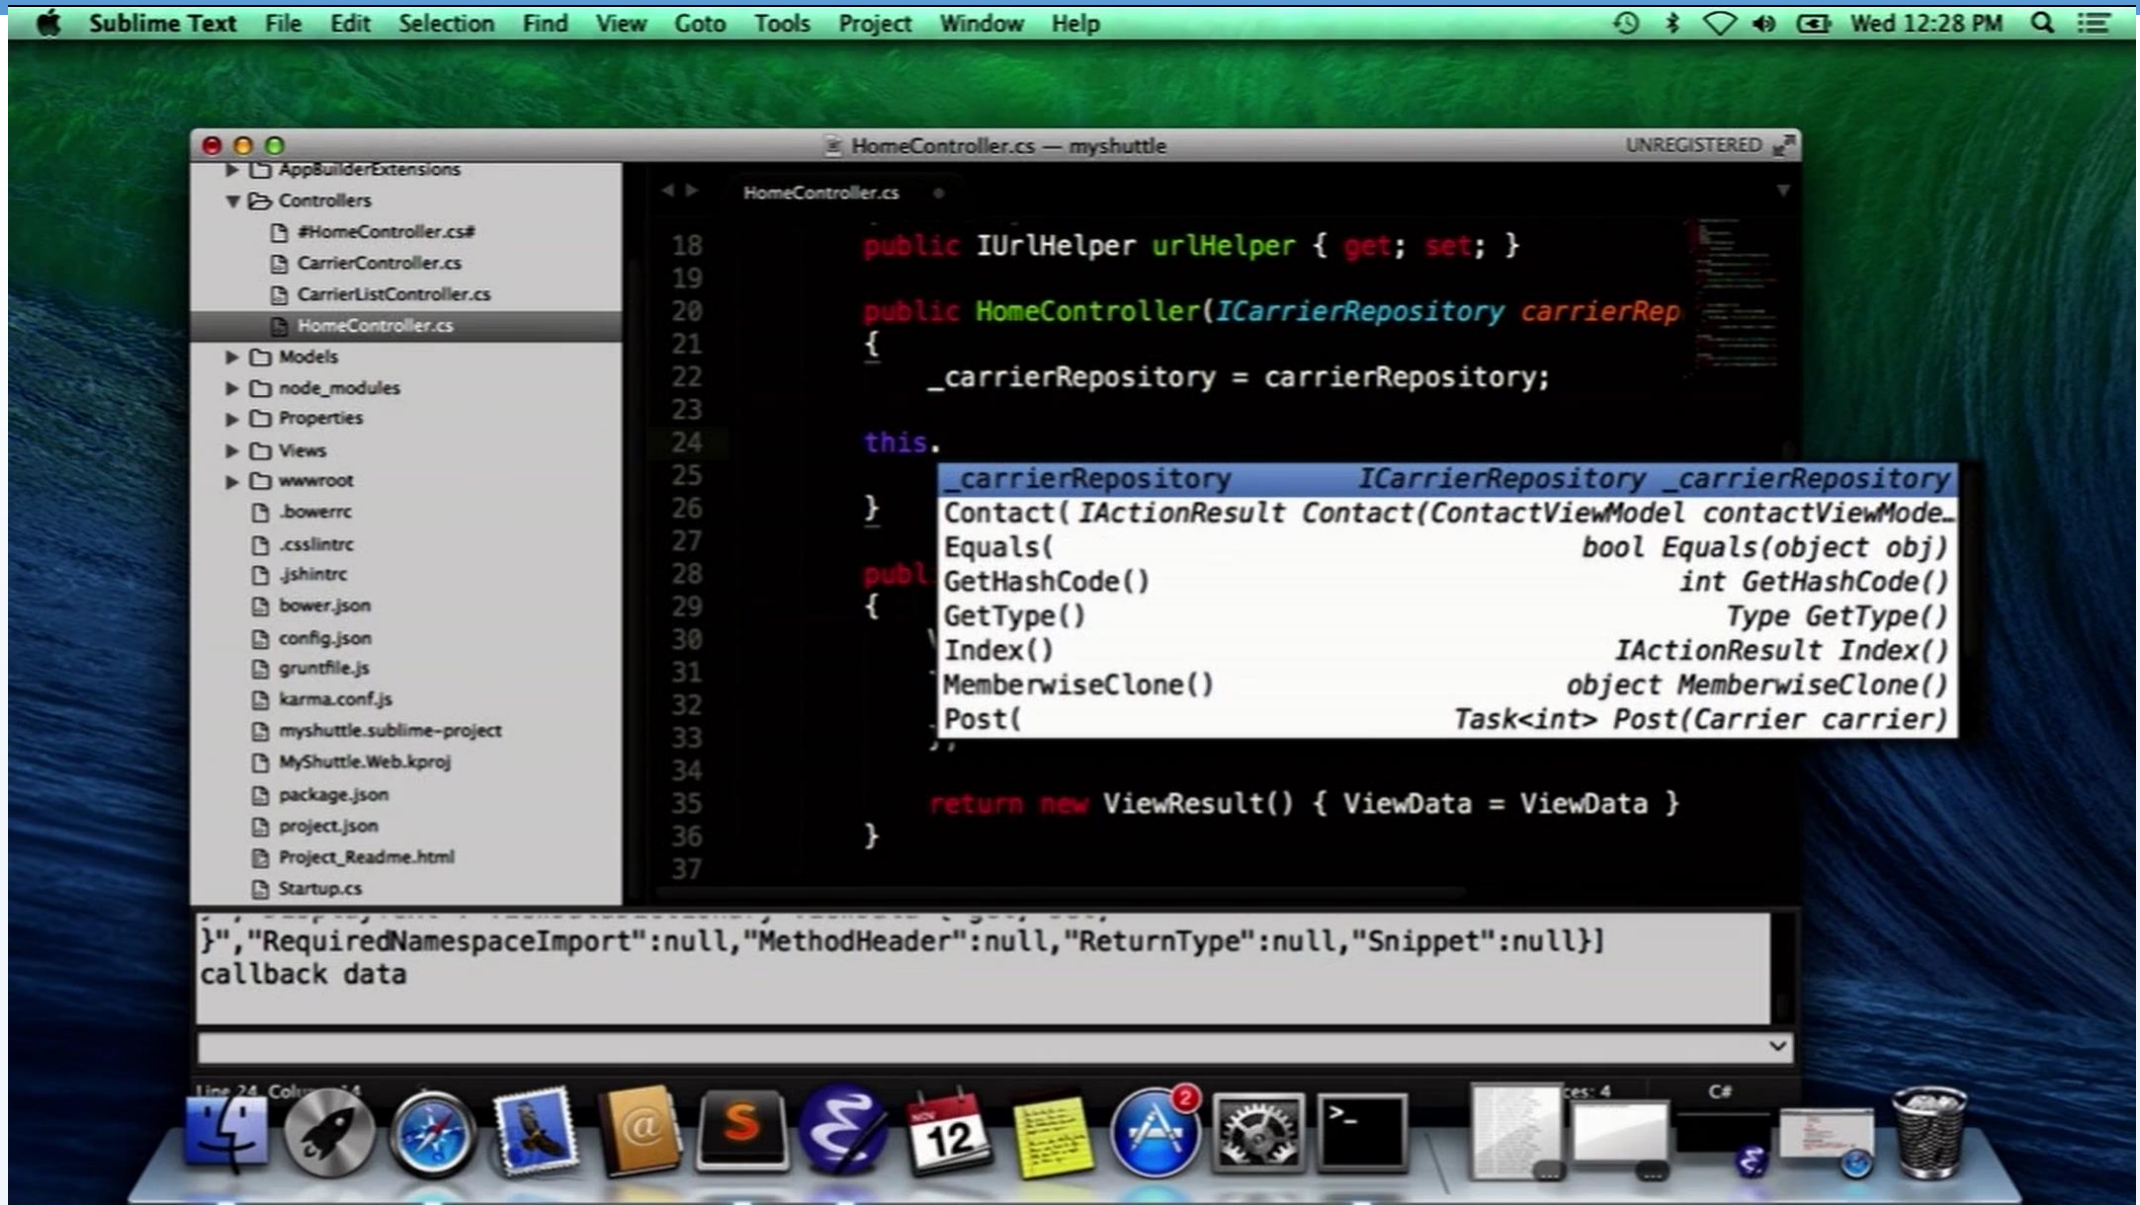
Sublime Text File Edit Selection Find View Goto Tools Project Window Help Wed 12:28 PM

HomeController.cs — myshuttle UNREGISTERED

AppBuilderExtensions
Controllers
#HomeController.cs#
CarrierController.cs
CarrierListController.cs
HomeController.cs
Models
node_modules
Properties
Views
wwwroot
.bowerrc
.csslintrc
.jshintrc
bower.json
config.json
gruntfile.js
karma.conf.js
myshuttle.sublime-project
MyShuttle.Web.kproj
package.json
project.json
Project_Readme.html
Startup.cs

HomeController.cs

18 public IUrlHelper urlHelper { get; set; }
19
20 public HomeController(ICarrierRepository carrierRep
21 {
22 _carrierRepository = carrierRepository;
23
24 this.
25
26 }
27
28 publ
29 {
30
31
32
33
34
35 return new ViewResult() { ViewData = ViewData }
36 }
37

| | |
|---|---|
| _carrierRepository | ICarrierRepository _carrierRepository |
| Contact( | IActionResult Contact(ContactViewModel contactViewMode… |
| Equals( | bool Equals(object obj) |
| GetHashCode() | int GetHashCode() |
| GetType() | Type GetType() |
| Index() | IActionResult Index() |
| MemberwiseClone() | object MemberwiseClone() |
| Post( | Task<int> Post(Carrier carrier) |

}","RequiredNamespaceImport":null,"MethodHeader":null,"ReturnType":null,"Snippet":null}]
callback data

Line 24, Column 14 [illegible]ces: 4 C#

12